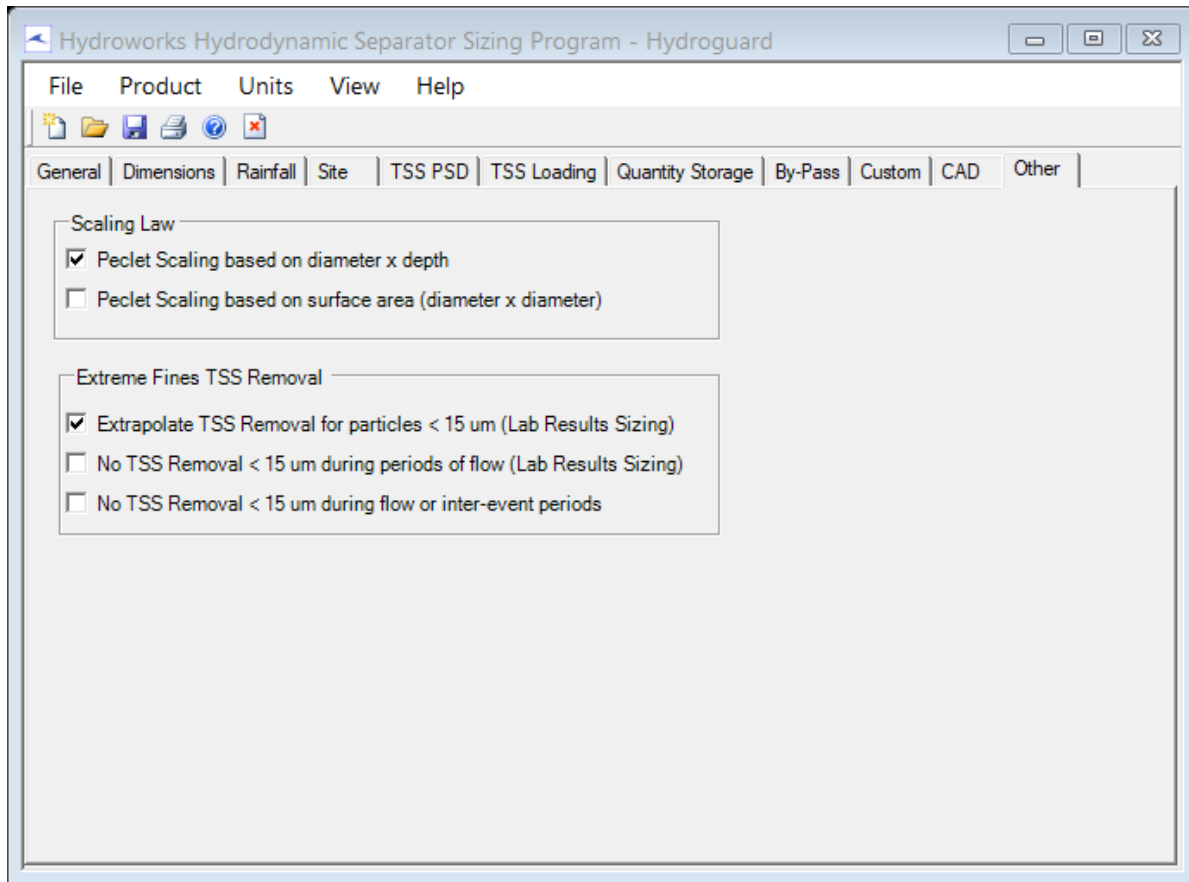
Hydroworks Hydrodynamic Separator Sizing Program - Hydroguard

File Product Units View Help

General | Dimensions | Rainfall | Site | TSS PSD | TSS Loading | Quantity Storage | By-Pass | Custom | CAD | Other

Scaling Law

☑ Peclet Scaling based on diameter x depth

☐ Peclet Scaling based on surface area (diameter x diameter)

Extreme Fines TSS Removal

☑ Extrapolate TSS Removal for particles < 15 um (Lab Results Sizing)

☐ No TSS Removal < 15 um during periods of flow (Lab Results Sizing)

☐ No TSS Removal < 15 um during flow or inter-event periods